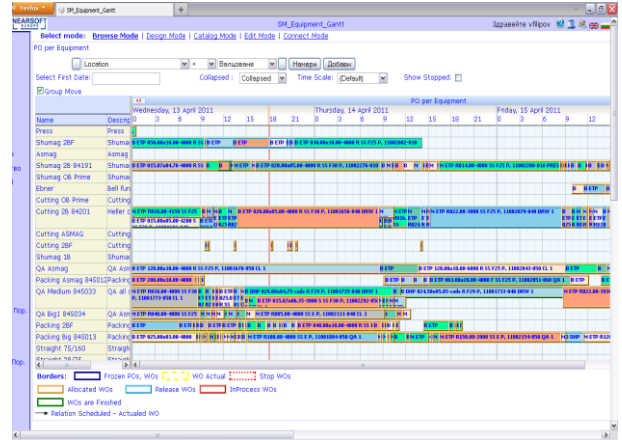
Firefox
SM_Equipment_Gantt
SM_Equipment_Gantt
Здравейте vfilipov
NEARSOFT
Select mode: Browse Mode | Design Mode | Catalog Mode | Edit Mode | Connect Mode
PO per Equipment
Location
Възходящо
Намери
Добави
Select First Date:
Collapsed :
Collapsed
Time Scale:
(Default)
Show Stopped:
Group Move
PO per Equipment
Wednesday, 13 April 2011
Thursday, 14 April 2011
Friday, 15 April 2011
Name
Descri
0 3 6 9 12 15 18 21 0 3 6 9 12 15 18 21 0 3 6 9 12
Press
Press
Shumag 2BF
Shumag
Asmag
Asmag
Shumag 2B 84191
Shumag
Shumag OB Prime
Shumag
Ebner
Bell fur
Cutting OB Prime
Cutting
Cutting 2B 84201
Heller
Cutting ASMAG
Cutting
Cutting 2BF
Cutting
Shumag 1B
Shumag
QA Asmag
QA Asm
Packing Asmag 845012
Packing
QA Medium 845033
QA all
QA Big1 845034
QA Asm
Packing 2BF
Packing
Packing Big 845013
Packing
Straight 75/160
Straigh
Straight 20/75
Straigh
Borders:
Frozen POs, WOs
WO Actual
Stop WOs
Allocated WOs
Release WOs
InProcess WOs
WOs are Finished
Relation Scheduled - Actualed WO
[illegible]